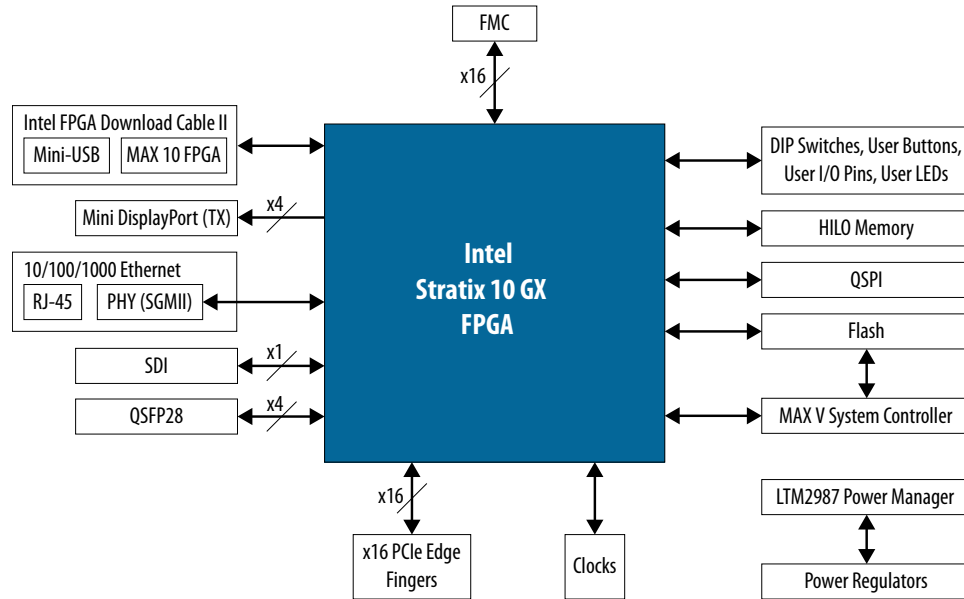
FMC

x16

Intel FPGA Download Cable II

Mini-USB

MAX 10 FPGA

Mini DisplayPort (TX)

x4

10/100/1000 Ethernet

RJ-45

PHY (SGMII)

SDI

x1

QSFP28

x4

Intel
Stratix 10 GX
FPGA

DIP Switches, User Buttons, User I/O Pins, User LEDs

HILO Memory

QSPI

Flash

MAX V System Controller

LTM2987 Power Manager

Power Regulators

x16

x16 PCIe Edge Fingers

Clocks